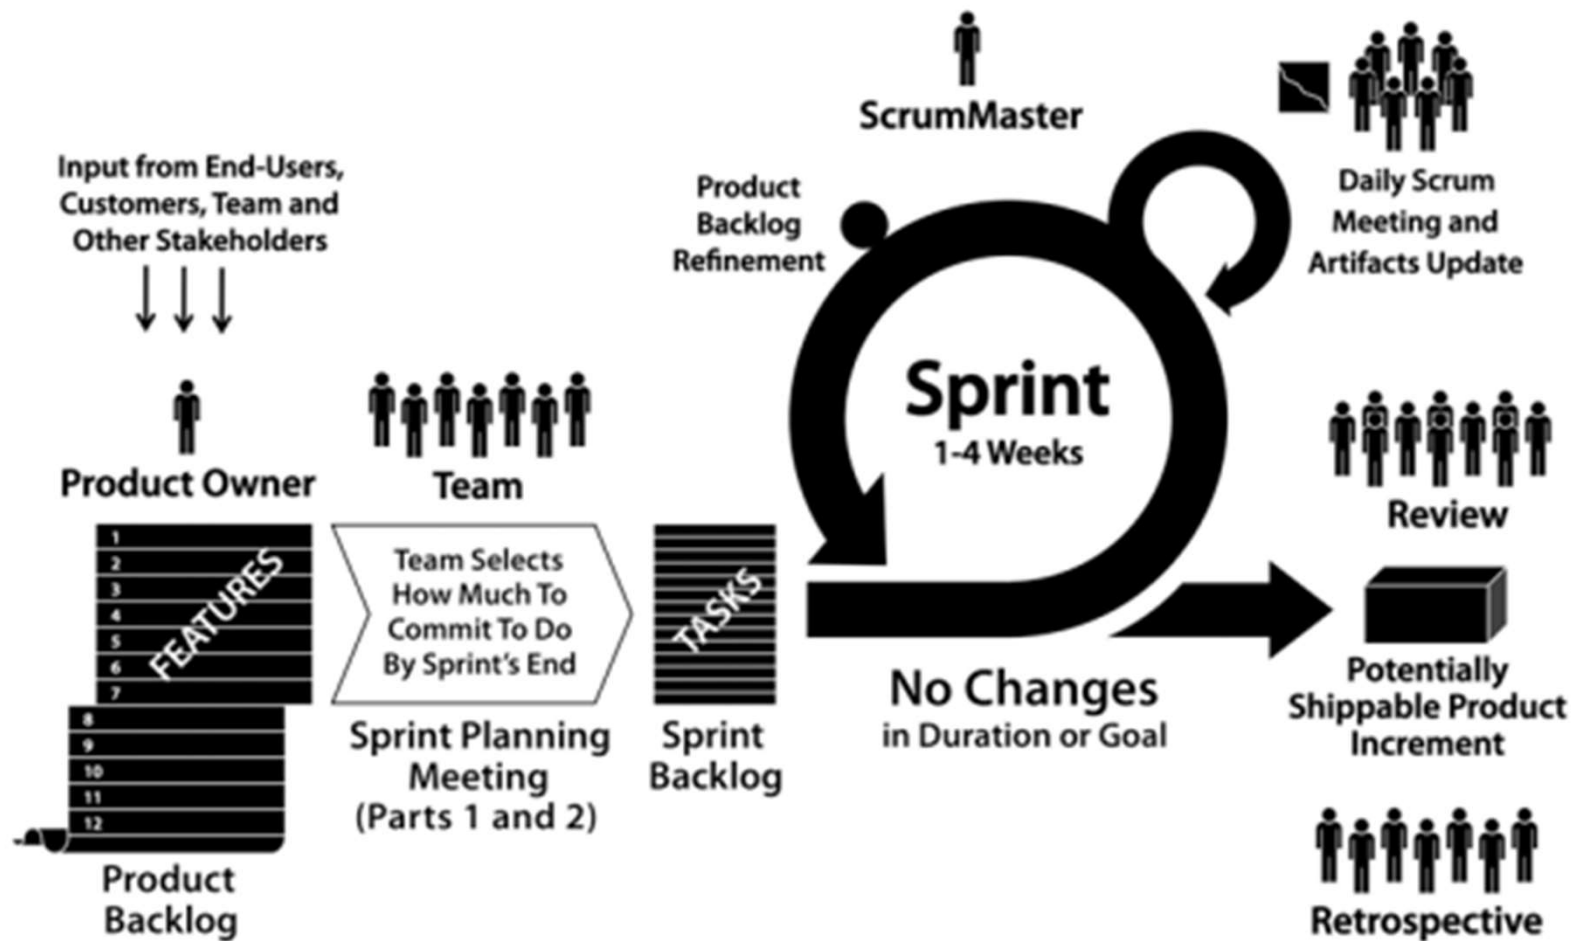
Input from End-Users, Customers, Team and Other Stakeholders

Product Owner

1
2
3
4
5
6
7
8
9
10
11
12

FEATURES

Product Backlog

Team

Team Selects How Much To Commit To Do By Sprint's End

Sprint Planning Meeting (Parts 1 and 2)

TASKS

Sprint Backlog

Product Backlog Refinement

ScrumMaster

Sprint
1-4 Weeks

Daily Scrum Meeting and Artifacts Update

No Changes in Duration or Goal

Review

Potentially Shippable Product Increment

Retrospective